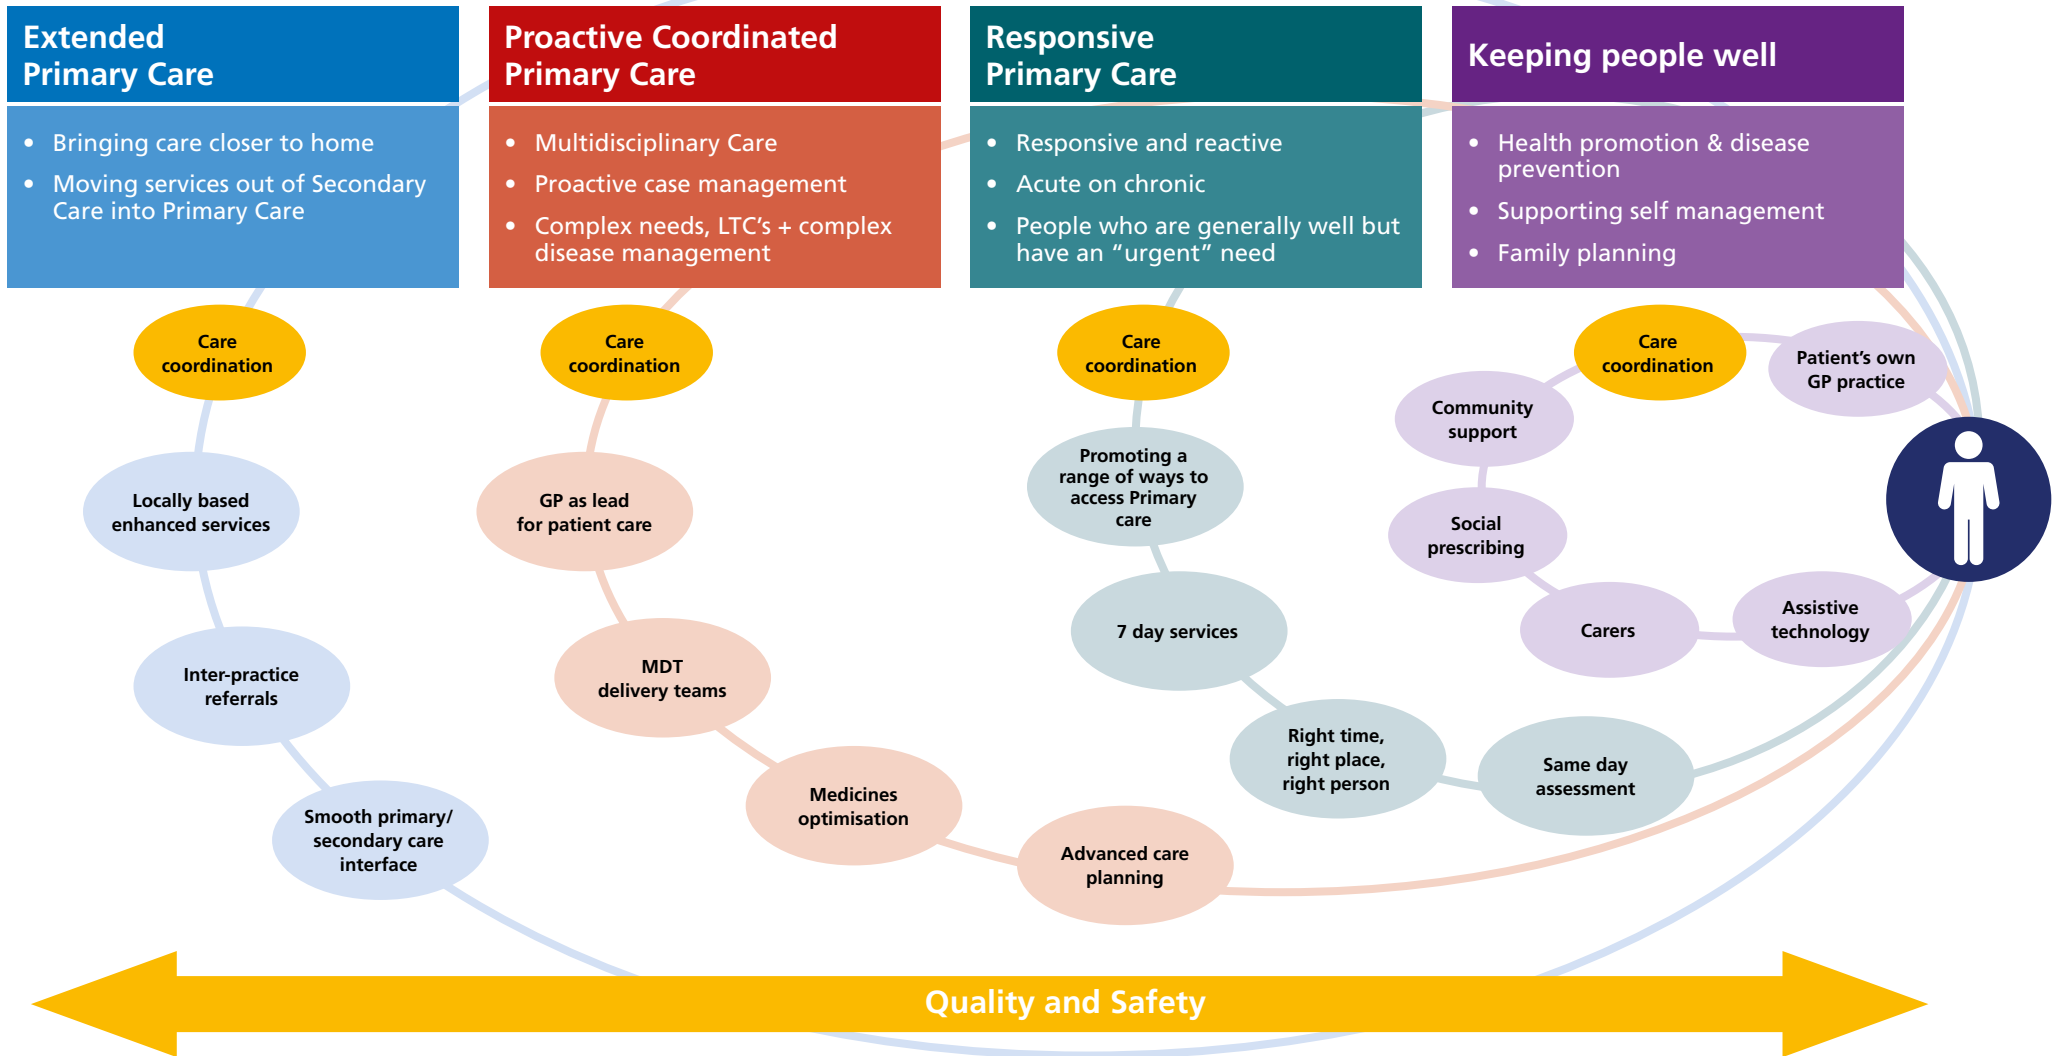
Extended Primary Care

- Bringing care closer to home
- Moving services out of Secondary Care into Primary Care

Proactive Coordinated Primary Care

- Multidisciplinary Care
- Proactive case management
- Complex needs, LTC's + complex disease management

Responsive Primary Care

- Responsive and reactive
- Acute on chronic
- People who are generally well but have an "urgent" need

Keeping people well

- Health promotion & disease prevention
- Supporting self management
- Family planning

Care coordination

Locally based enhanced services

Inter-practice referrals

Smooth primary/ secondary care interface

Care coordination

GP as lead for patient care

MDT delivery teams

Medicines optimisation

Advanced care planning

Care coordination

Promoting a range of ways to access Primary care

7 day services

Right time, right place, right person

Same day assessment

Care coordination

Patient's own GP practice

Community support

Social prescribing

Carers

Assistive technology

Quality and Safety